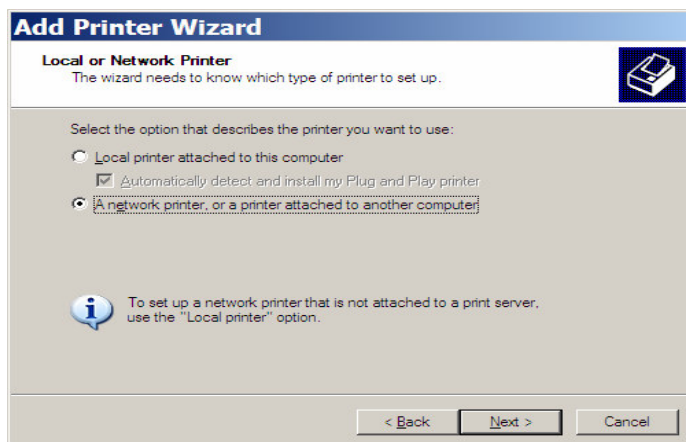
Add Printer Wizard

Local or Network Printer
The wizard needs to know which type of printer to set up.

Select the option that describes the printer you want to use:

Local printer attached to this computer

Automatically detect and install my Plug and Play printer

A network printer, or a printer attached to another computer

To set up a network printer that is not attached to a print server, use the "Local printer" option.

< Back

Next >

Cancel